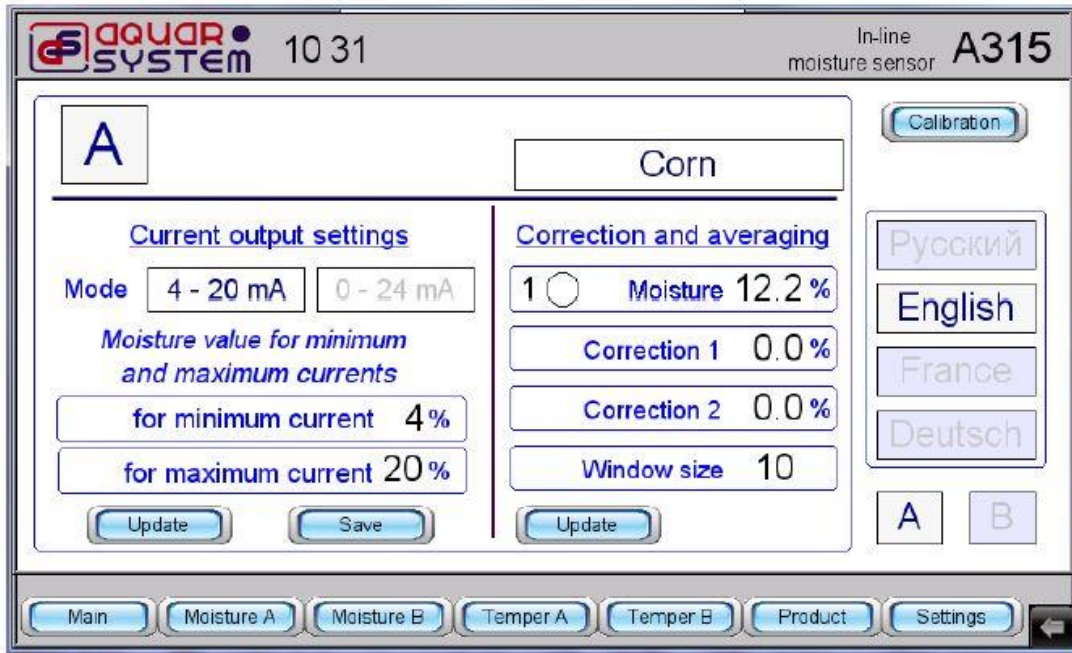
AQUAR SYSTEM 10 31 In-line moisture sensor A315

A

Corn

Calibration

Current output settings

Mode 4 - 20 mA 0 - 24 mA

Moisture value for minimum and maximum currents

for minimum current 4 %

for maximum current 20 %

Update Save

Correction and averaging

1 Moisture 12.2 %

Correction 1 0.0 %

Correction 2 0.0 %

Window size 10

Update

Русский

English

France

Deutsch

A B

Main Moisture A Moisture B Temper A Temper B Product Settings